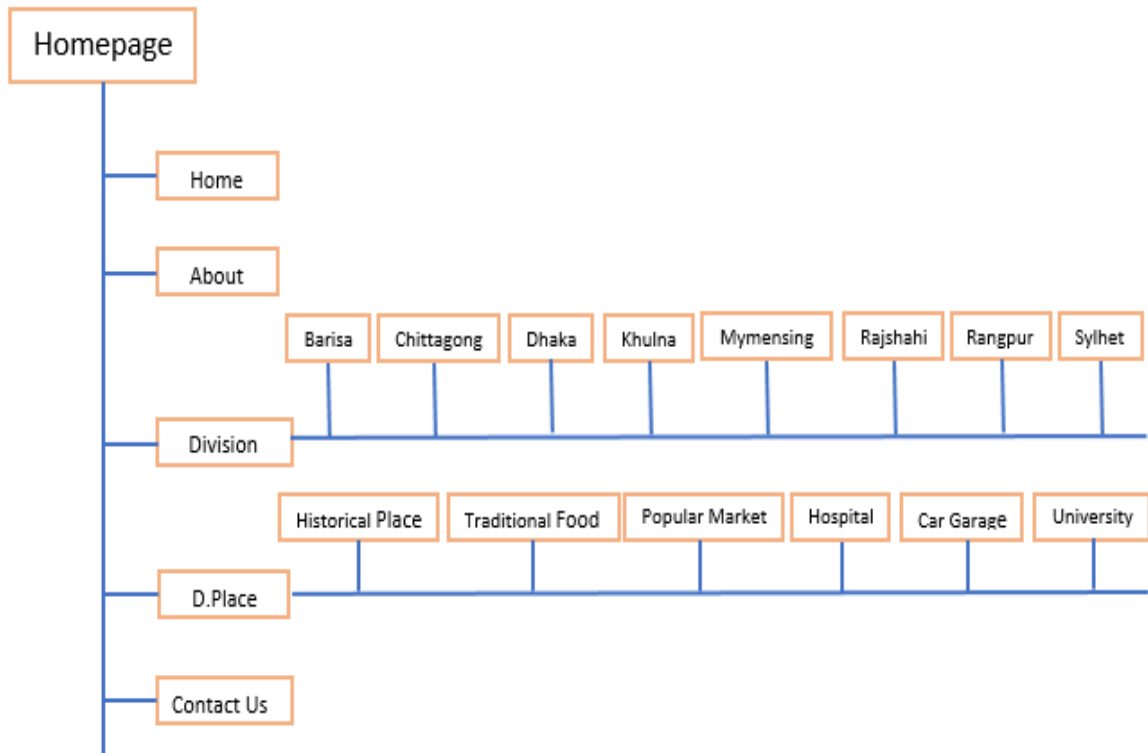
Homepage

Home

About

Barisa

Chittagong

Dhaka

Khulna

Mymensing

Rajshahi

Rangpur

Sylhet

Division

Historical Place

Traditional Food

Popular Market

Hospital

Car Garage

University

D.Place

Contact Us